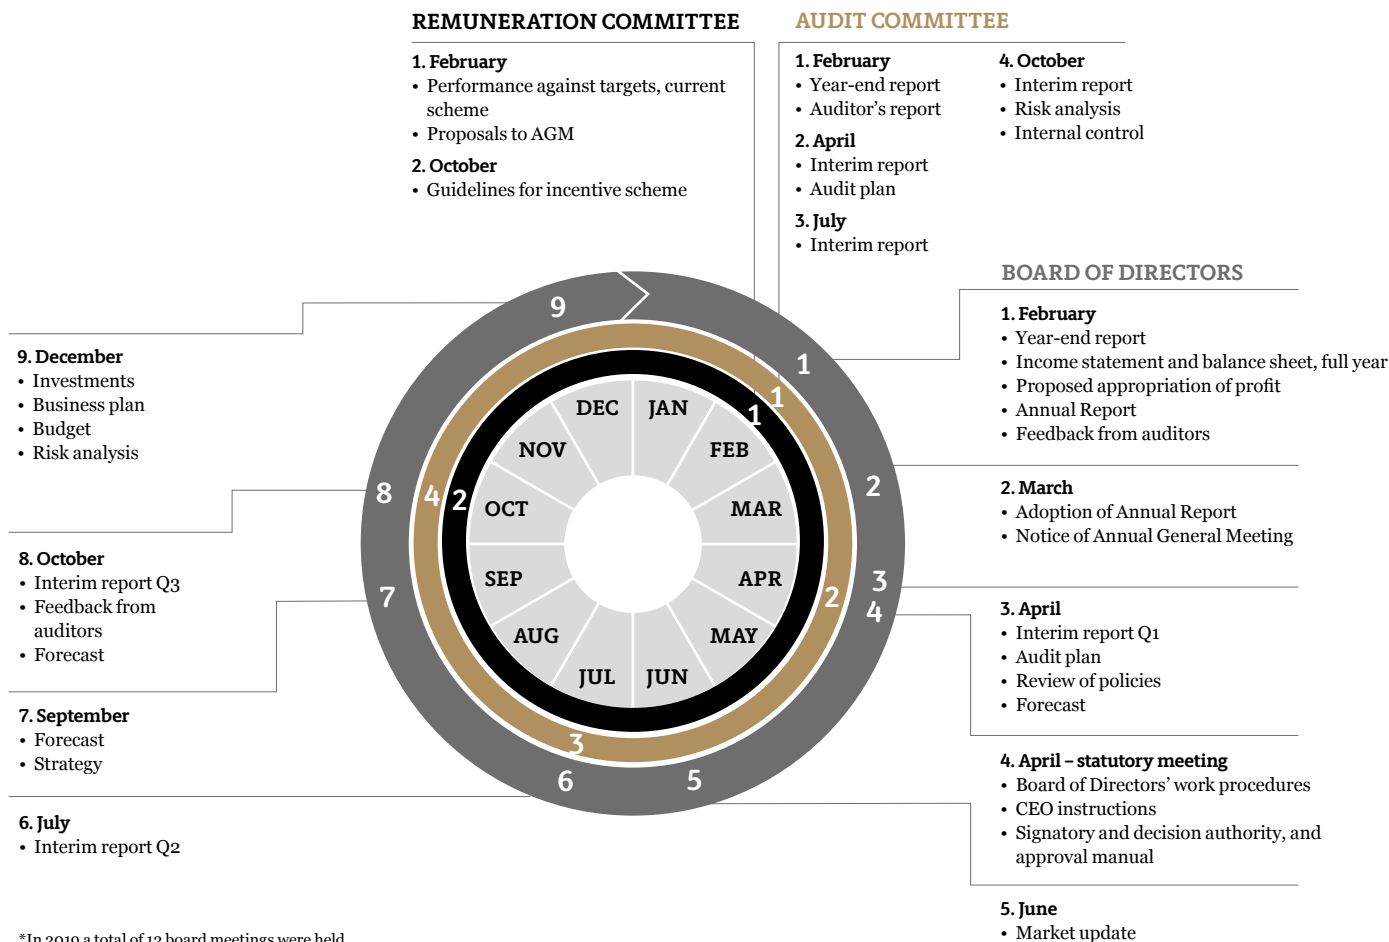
REMUNERATION COMMITTEE

1. February
• Performance against targets, current scheme
• Proposals to AGM

2. October
• Guidelines for incentive scheme

AUDIT COMMITTEE

1. February
• Year-end report
• Auditor's report

2. April
• Interim report
• Audit plan

3. July
• Interim report

4. October
• Interim report
• Risk analysis
• Internal control

BOARD OF DIRECTORS

1. February
• Year-end report
• Income statement and balance sheet, full year
• Proposed appropriation of profit
• Annual Report
• Feedback from auditors

2. March
• Adoption of Annual Report
• Notice of Annual General Meeting

3. April
• Interim report Q1
• Audit plan
• Review of policies
• Forecast

4. April – statutory meeting
• Board of Directors' work procedures
• CEO instructions
• Signatory and decision authority, and approval manual

5. June
• Market update

9. December
• Investments
• Business plan
• Budget
• Risk analysis

8. October
• Interim report Q3
• Feedback from auditors
• Forecast

7. September
• Forecast
• Strategy

6. July
• Interim report Q2

9 1 1 1 2 3 4 2 5 6 3 7 8 4 2

DEC JAN FEB MAR APR MAY JUN JUL AUG SEP OCT NOV

*In 2019 a total of 12 board meetings were held